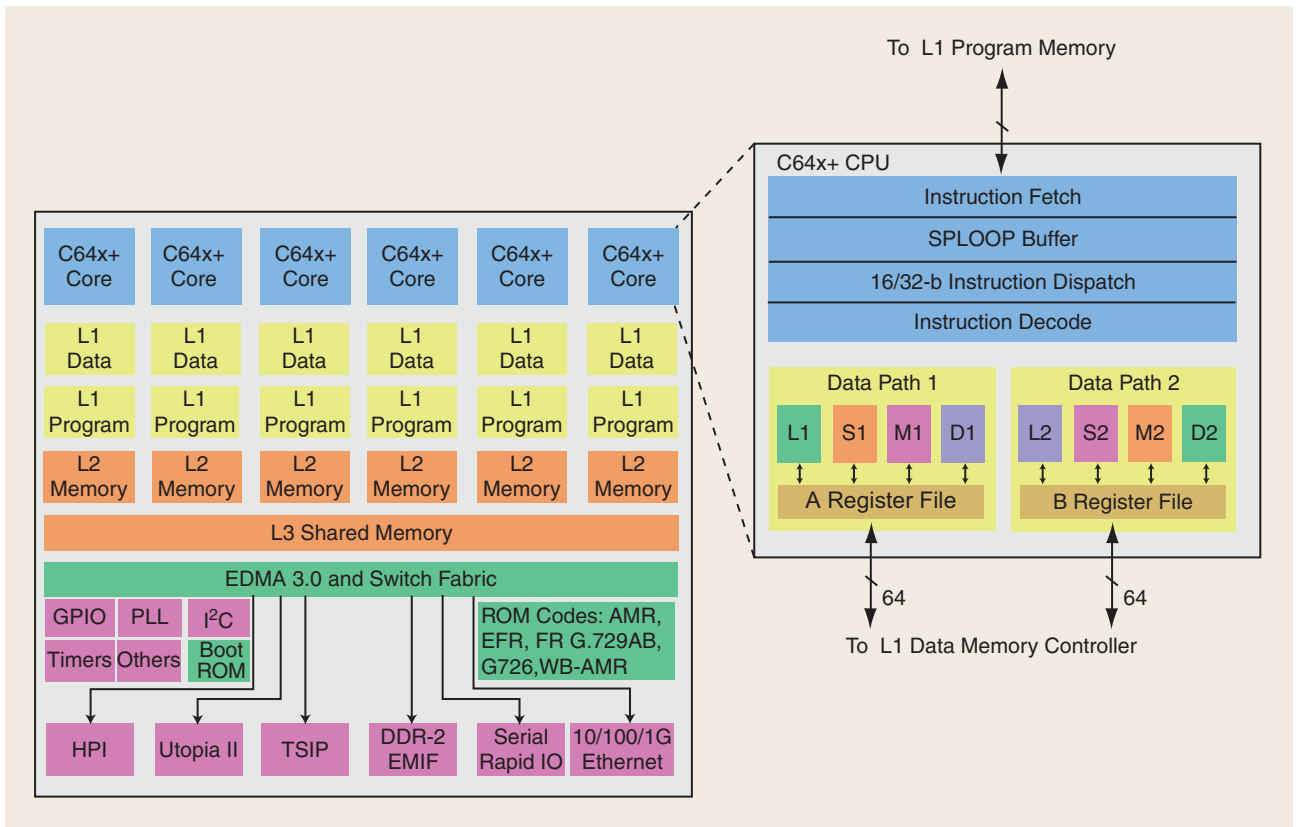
To L1 Program Memory

C64x+ CPU

Instruction Fetch

SPLOOP Buffer

16/32-b Instruction Dispatch

Instruction Decode

Data Path 1

L1 S1 M1 D1

A Register File

Data Path 2

L2 S2 M2 D2

B Register File

64

64

To L1 Data Memory Controller

C64x+ Core | C64x+ Core | C64x+ Core | C64x+ Core | C64x+ Core | C64x+ Core

L1 Data | L1 Data | L1 Data | L1 Data | L1 Data | L1 Data

L1 Program | L1 Program | L1 Program | L1 Program | L1 Program | L1 Program

L2 Memory | L2 Memory | L2 Memory | L2 Memory | L2 Memory | L2 Memory

L3 Shared Memory

EDMA 3.0 and Switch Fabric

GPIO PLL $I^2C$

Timers Others Boot ROM

ROM Codes: AMR, EFR, FR G.729AB, G726,WB-AMR

HPI

Utopia II

TSIP

DDR-2 EMIF

Serial Rapid IO

10/100/1G Ethernet